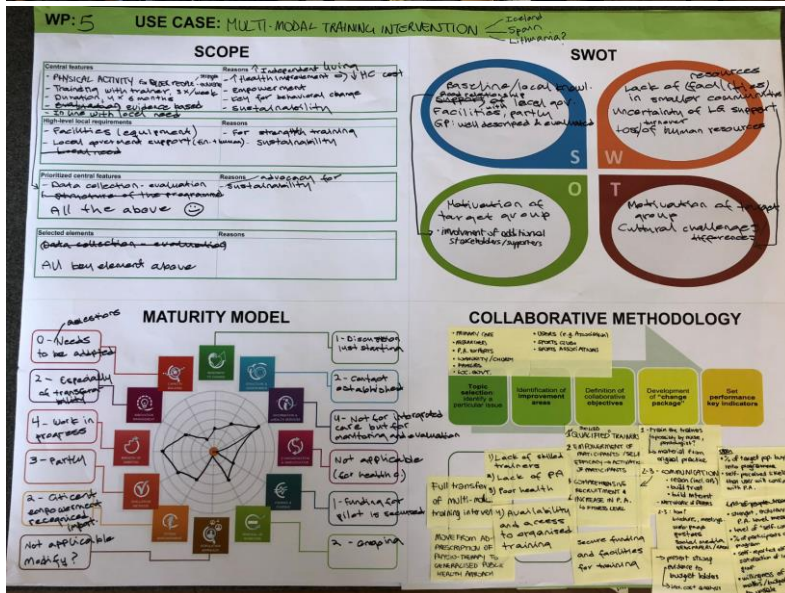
WP: 5 USE CASE: MULTI-MODAL TRAINING INTERVENTION Iceland Spain Lithuania?

SCOPE

Central features
- PHYSICAL ACTIVITY for older people
- Training with trainer 3x/week
- Duration ½ + 6 months
- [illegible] evidence based
in line with local needs

Reasons
↑ Independent living
↑ health improvement ↓ HC cost
- Empowerment
- easy for behavioral change
- sustainability

High-level local requirements
- Facilities (equipment)
- Local government support (en. + human)
- Local need

Reasons
- For strength training
- sustainability

Prioritized central features
- Data collection. evaluation
- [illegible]
All the above ☺

Reasons
- sustainability
advocacy for

Selected elements
data collection - evaluation
All key element above

Reasons

SWOT

S
Baseline/local knowl. supporting of local gov. facilities, partly
GP: well accepted & evaluated

W
Lack of facilities, resources in smaller communities
Uncertainty of LG support
Loss of human resources

O
Motivation of target group
- involvement of additional stakeholders/supporters

T
Motivation of target group
Cultural challenges (differences)

MATURITY MODEL

0 - Needs to be adapted
2 - Expandability of transformation
4 - Work in progress
3 - Partly
2 - Citizens empowerment recognized input
Not applicable modify?
1 - Discussion just starting
2 - Contact established
4 - Not for integrated care but for monitoring and evaluation
Not applicable (for health)
1 - funding for pilot is secured
2 - ongoing

COLLABORATIVE METHODOLOGY

Topic selection: Identify a particular issue
Identification of improvement areas
Definition of collaborative objectives
Development of "change package"
Set performance key indicators

- PRIMARY CARE
- RESEARCHERS
- P.A. EXPERTS
- MUNICIPALITY/CHURCH
- FAMILIES
- LOC. GOVT.
- OLDIES (e.g. Association)
- SPORTS CLUBS
- SPORTS ASSOCIATIONS

Full transfer of multi-modal training intervention
Lack of skilled trainers
Lack of PA for health
Availability and access to organized training
MOVE FROM AN PRESCRIPTION OF PHYSIO-THERAPY TO GENERALIZED PUBLIC HEALTH APPROACH
Secure funding and facilities for training
QUALIFIED TRAINERS
ENROLLMENT OF PARTICIPANTS / SELF EFFICACY IN ACTIVATING PARTICIPANTS
COMPREHENSIVE RECRUITMENT & INCREASE IN P.A. LEVEL
Train the trainers
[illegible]
COMMUNICATION
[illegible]
→ project study evidence to budget holders
% of target group into programme
self-perceived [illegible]
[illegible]